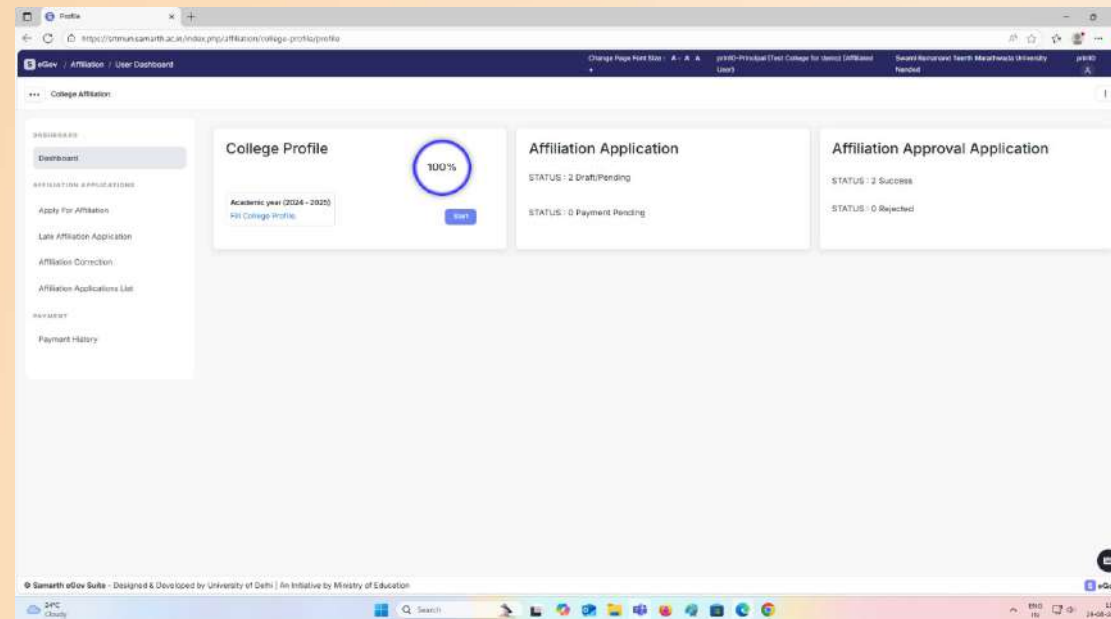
Profile

https://srtmun.samarth.ac.in/index.php/affiliation/college-profile/profile

eGov / Affiliation / User Dashboard

Change Page Font Size : A- A A+

prin10-Principal (Test College for demo) (Affiliated User)

Swami Ramanand Teerth Marathwada University Nanded

prin10

College Affiliation

DASHBOARD

Dashboard

AFFILIATION APPLICATIONS

Apply For Affiliation

Late Affiliation Application

Affiliation Correction

Affiliation Applications List

PAYMENT

Payment History

College Profile

100%

Academic year (2024 - 2025)
Fill College Profile

Start

Affiliation Application

STATUS : 2 Draft/Pending

STATUS : 0 Payment Pending

Affiliation Approval Application

STATUS : 2 Success

STATUS : 0 Rejected

© Samarth eGov Suite - Designed & Developed by University of Delhi | An Initiative by Ministry of Education

24°C
Cloudy

Search

ENG
IN